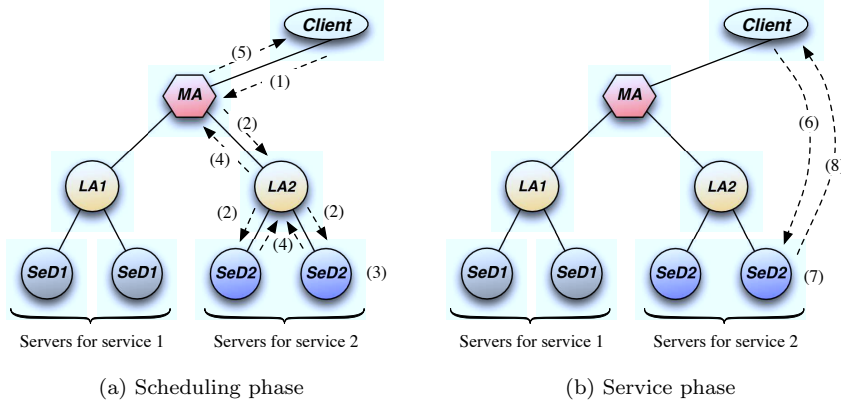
Client

(5)

(1)

MA

(2)

(4)

LA1

LA2

(2)

(2)

(4)

SeD1

SeD1

SeD2

SeD2

(3)

Servers for service 1

Servers for service 2

(a) Scheduling phase

Client

MA

(6)

(8)

LA1

LA2

SeD1

SeD1

SeD2

SeD2

(7)

Servers for service 1

Servers for service 2

(b) Service phase